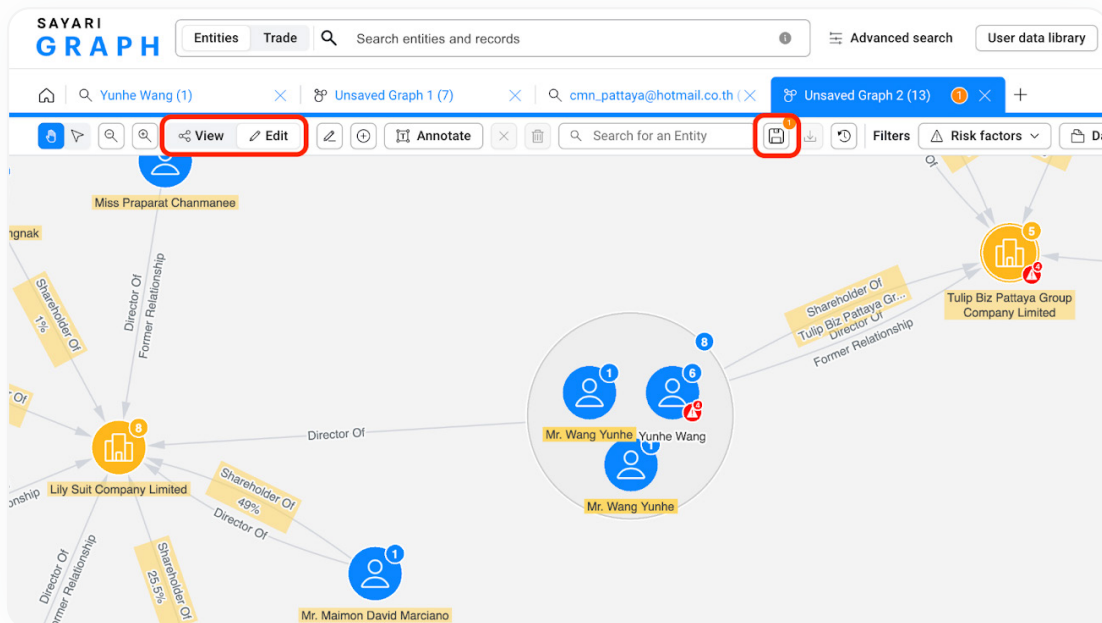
SAYARI GRAPH

Entities | Trade | Search entities and records

Advanced search | User data library

Yunhe Wang (1) | Unsaved Graph 1 (7) | cmn_pattaya@hotmail.co.th ( | Unsaved Graph 2 (13) 1 | +

View | Edit | Annotate | Search for an Entity | Filters | Risk factors | Da

Miss Praparat Chanmanee

ngnak

Shareholder Of 1%

Director Of

Former Relationship

Or

8 Lily Suit Company Limited

onship

Director Of

Shareholder Of 49%

Director Of

Director Of

rmer Relationship

Shareholder Of 25.5%

1 Mr. Maimon David Marciano

8

1 Mr. Wang Yunhe

6 Yunhe Wang

1 Mr. Wang Yunhe

Shareholder Of

Tulip Biz Pattaya Gr...

Director Of

Former Relationship

5 Tulip Biz Pattaya Group Company Limited

Or